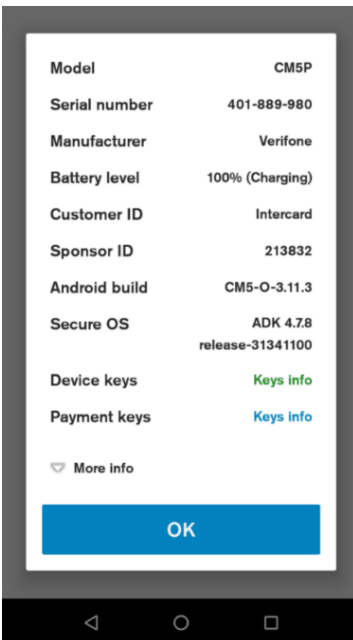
| | |
|---|---|
| Model | CM5P |
| Serial number | 401-889-980 |
| Manufacturer | Verifone |
| Battery level | 100% (Charging) |
| Customer ID | Intercard |
| Sponsor ID | 213832 |
| Android build | CM5-O-3.11.3 |
| Secure OS | ADK 4.7.8 release-31341100 |
| Device keys | Keys info |
| Payment keys | Keys info |

More info

OK